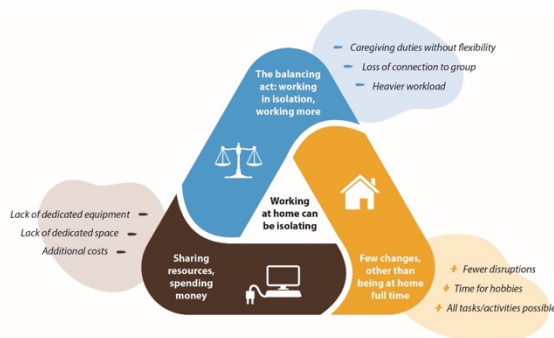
Caregiving duties without flexibility
Loss of connection to group
Heavier workload

The balancing act: working in isolation, working more

Working at home can be isolating

Lack of dedicated equipment
Lack of dedicated space
Additional costs

Sharing resources, spending money

Few changes, other than being at home full time

Fewer disruptions
Time for hobbies
All tasks/activities possible